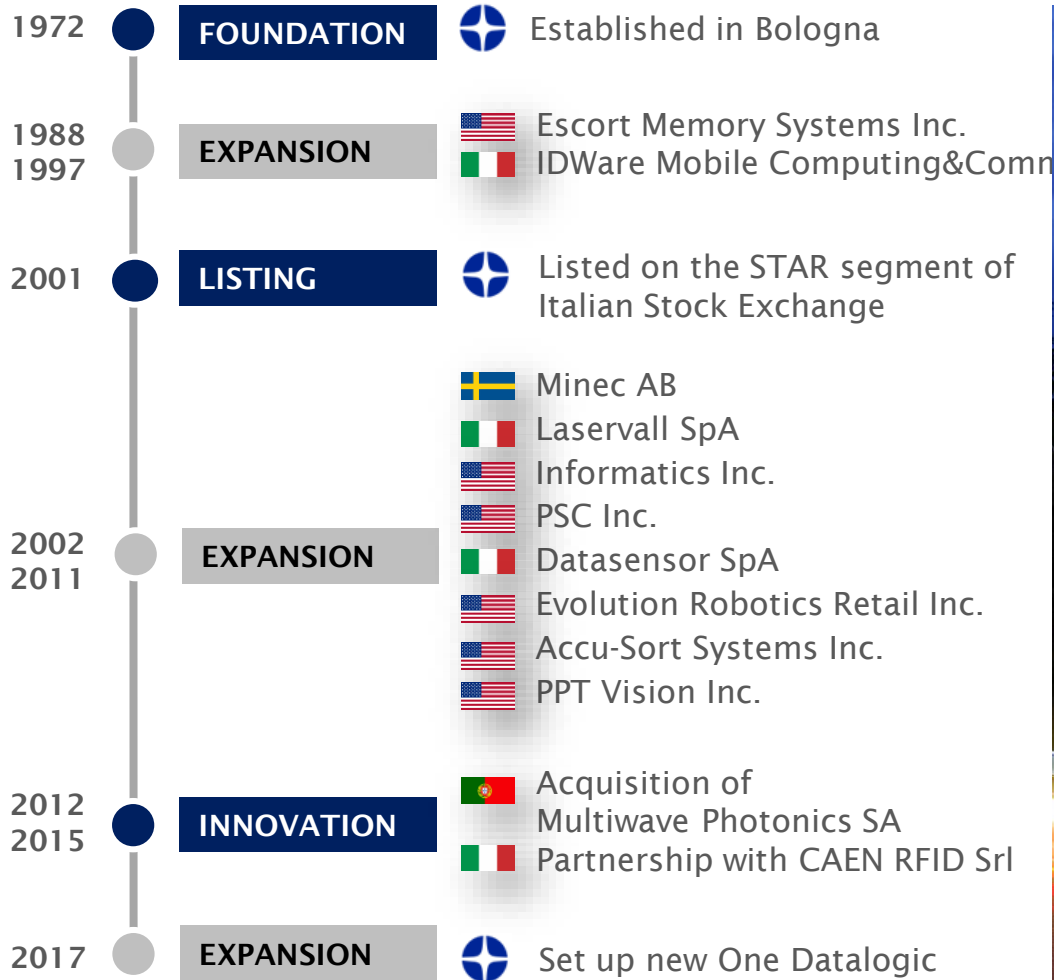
1972 FOUNDATION Established in Bologna

1988
1997 EXPANSION Escort Memory Systems Inc.
IDWare Mobile Computing&Comm

2001 LISTING Listed on the STAR segment of Italian Stock Exchange

2002
2011 EXPANSION Minec AB
Laservall SpA
Informatics Inc.
PSC Inc.
Datasensor SpA
Evolution Robotics Retail Inc.
Accu-Sort Systems Inc.
PPT Vision Inc.

2012
2015 INNOVATION Acquisition of Multiwave Photonics SA
Partnership with CAEN RFID Srl

2017 EXPANSION Set up new One Datalogic